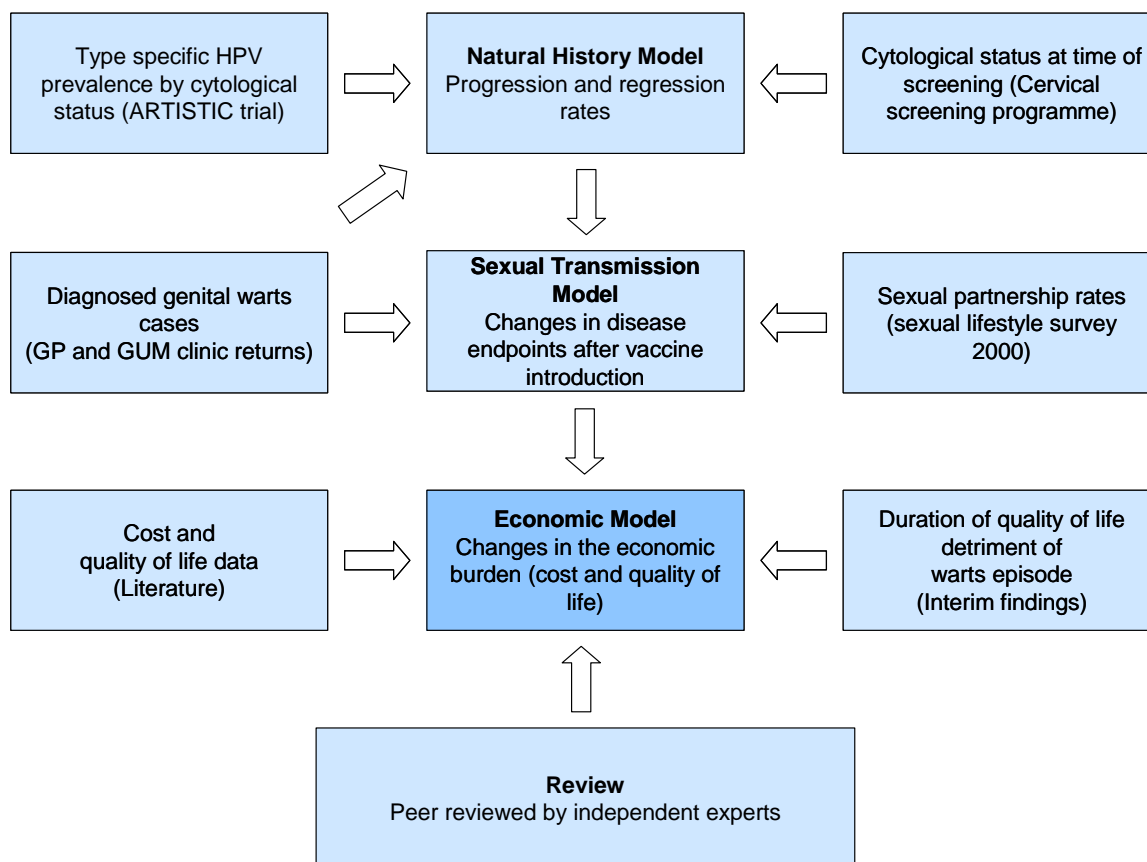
Type specific HPV prevalence by cytological status (ARTISTIC trial)

Natural History Model
Progression and regression rates

Cytological status at time of screening (Cervical screening programme)

Diagnosed genital warts cases (GP and GUM clinic returns)

Sexual Transmission Model
Changes in disease endpoints after vaccine introduction

Sexual partnership rates (sexual lifestyle survey 2000)

Cost and quality of life data (Literature)

Economic Model
Changes in the economic burden (cost and quality of life)

Duration of quality of life detriment of warts episode (Interim findings)

Review
Peer reviewed by independent experts